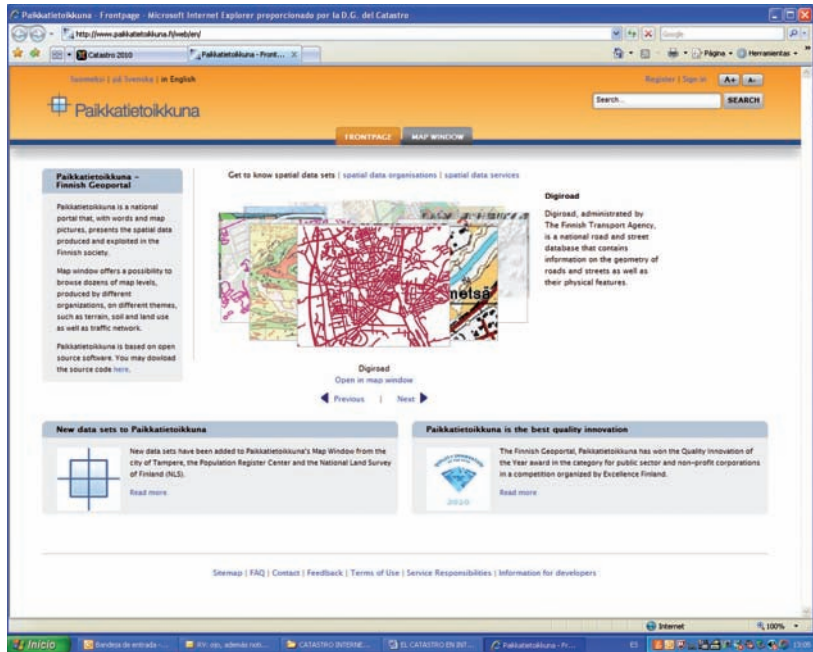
Paikkatietoikkuna - Frontpage - Microsoft Internet Explorer proporcionado por la D.G. del Catastro

http://www.paikkatietoikkuna.fi/web/en/

Catastro 2010

Paikkatietoikkuna - Front...

Página · Herramientas ·

Suomeksi | på Svenska | in English

Register | Sign in A+ A-

Search... SEARCH

Paikkatietoikkuna

FRONTPAGE MAP WINDOW

Paikkatietoikkuna – Finnish Geoportal

Paikkatietoikkuna is a national portal that, with words and map pictures, presents the spatial data produced and exploited in the Finnish society.

Map window offers a possibility to browse dozens of map levels, produced by different organizations, on different themes, such as terrain, soil and land use as well as traffic network.

Paikkatietoikkuna is based on open source software. You may download the source code here.

Get to know spatial data sets | spatial data organisations | spatial data services

Digiroad

Digiroad, administrated by The Finnish Transport Agency, is a national road and street database that contains information on the geometry of roads and streets as well as their physical features.

Digiroad
Open in map window

Previous | Next

New data sets to Paikkatietoikkuna

New data sets have been added to Paikkatietoikkuna's Map Window from the city of Tampere, the Population Register Center and the National Land Survey of Finland (NLS).

Read more

Paikkatietoikkuna is the best quality innovation

The Finnish Geoportal, Paikkatietoikkuna has won the Quality Innovation of the Year award in the category for public sector and non-profit corporations in a competition organized by Excellence Finland.

Read more

2010

Sitemap | FAQ | Contact | Feedback | Terms of Use | Service Responsibilities | Information for developers

Internet

100%

Inicio

Bandeja de entrada -...

RV: oye, además nos...

CATASTRO INTERNE...

EL CATASTRO EN INT...

Paikkatietoikkuna - Fr...

ES

13:05